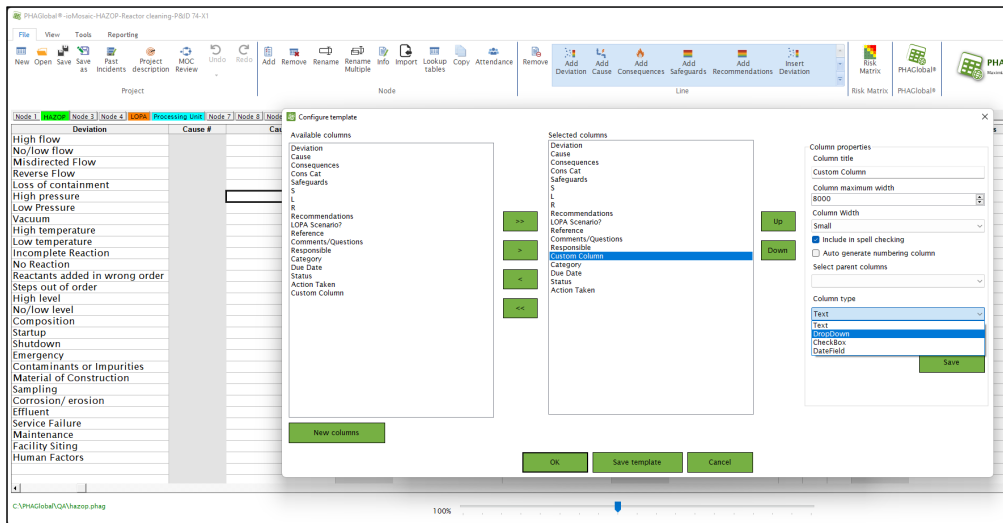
PHAGlobal® -ioMosaic-HAZOP-Reactor cleaning-P&ID 74-X1

File View Tools Reporting

New Open Save Save as Past Incidents Project description MOC Review Undo Redo
Project

Add Remove Rename Rename Multiple Info Import Lookup tables Copy Attendance
Node

Remove Add Deviation Add Cause Add Consequences Add Safeguards Add Recommendations Insert Deviation
Line

Risk Matrix
Risk Matrix

PHAGlobal®
PHAGlobal®

PHA

Node 1 HAZOP Node 3 Node 4 LOPA Processing Unit Node 7 Node 8 Node

| Deviation | Cause # | Ca |
|---|---|---|
| High flow | | |
| No/low flow | | |
| Misdirected Flow | | |
| Reverse Flow | | |
| Loss of containment | | |
| High pressure | | |
| Low Pressure | | |
| Vacuum | | |
| High temperature | | |
| Low temperature | | |
| Incomplete Reaction | | |
| No Reaction | | |
| Reactants added in wrong order | | |
| Steps out of order | | |
| High level | | |
| No/low level | | |
| Composition | | |
| Startup | | |
| Shutdown | | |
| Emergency | | |
| Contaminants or Impurities | | |
| Material of Construction | | |
| Sampling | | |
| Corrosion/ erosion | | |
| Effluent | | |
| Service Failure | | |
| Maintenance | | |
| Facility Siting | | |
| Human Factors | | |

Configure template

Available columns
Deviation
Cause
Consequences
Cons Cat
Safeguards
S
L
R
Recommendations
LOPA Scenario?
Reference
Comments/Questions
Responsible
Category
Due Date
Status
Action Taken
Custom Column

>>
>
<
<<

Selected columns
Deviation
Cause
Consequences
Cons Cat
Safeguards
S
L
R
Recommendations
LOPA Scenario?
Reference
Comments/Questions
Responsible
Custom Column
Category
Due Date
Status
Action Taken

Up
Down

Column properties
Column title
Custom Column
Column maximum width
8000
Column Width
Small
Include in spell checking
Auto generate numbering column
Select parent columns
Column type
Text
Text
DropDown
CheckBox
DateField
Save

New columns

Ok Save template Cancel

C:\PHAGlobal\QA\hazop.phag

100%